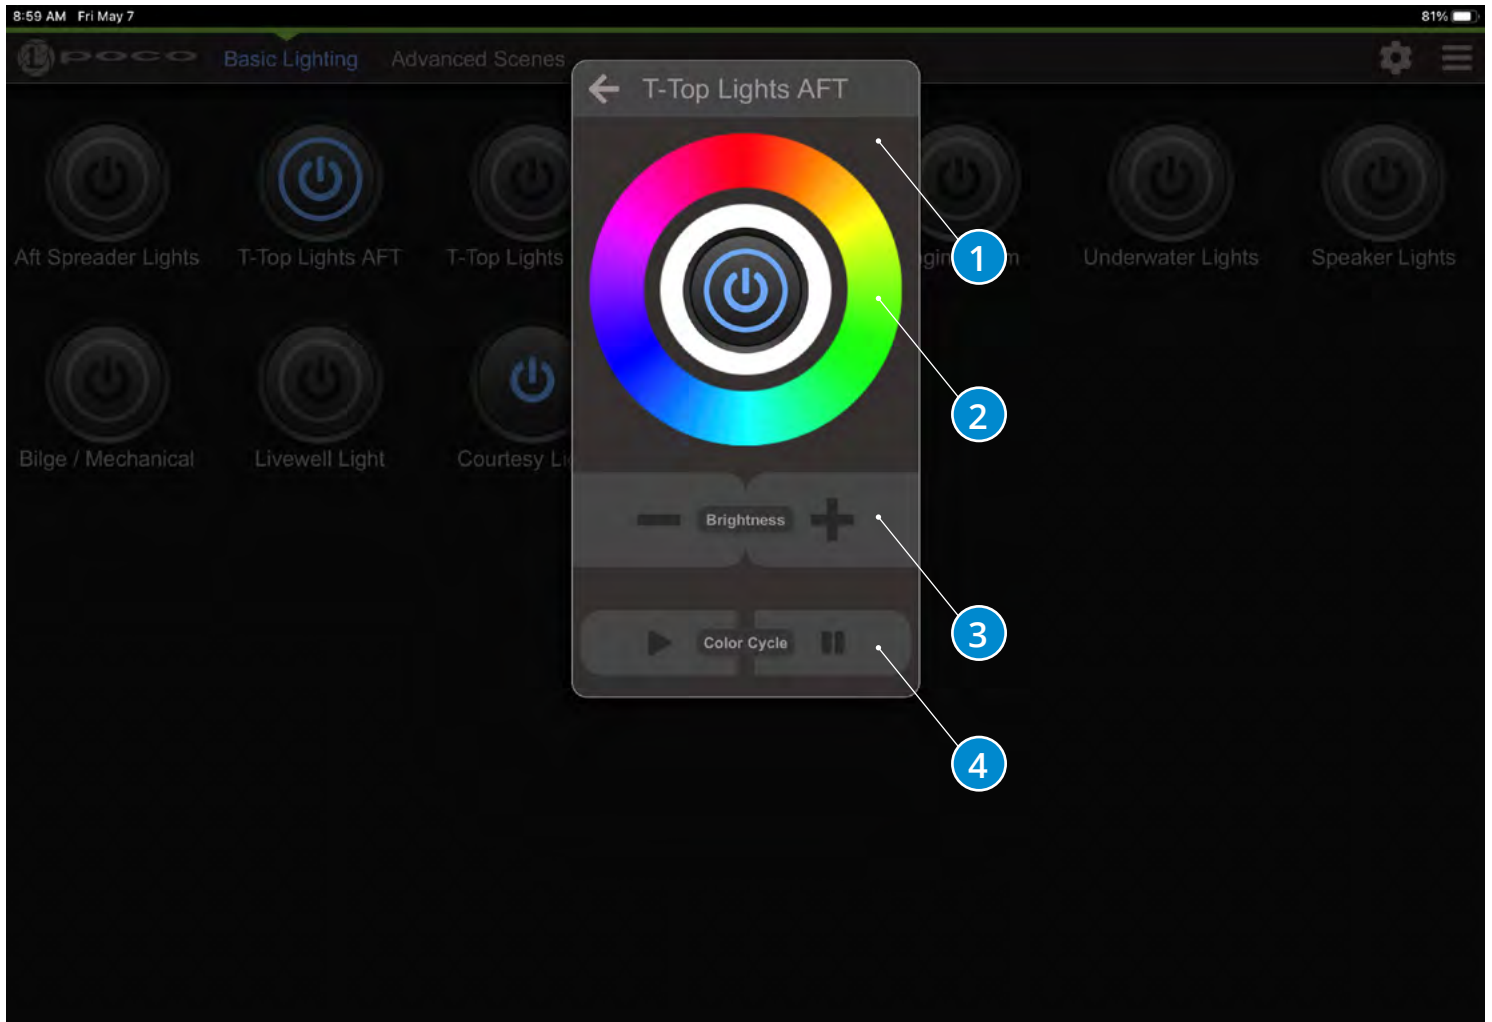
8:59 AM Fri May 7

81%

POCO

Basic Lighting

Advanced Scenes

T-Top Lights AFT

Aft Spreader Lights

T-Top Lights AFT

T-Top Lights

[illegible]gin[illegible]m

Underwater Lights

Speaker Lights

Bilge / Mechanical

Livewell Light

Courtesy Li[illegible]

Brightness

Color Cycle

1

2

3

4